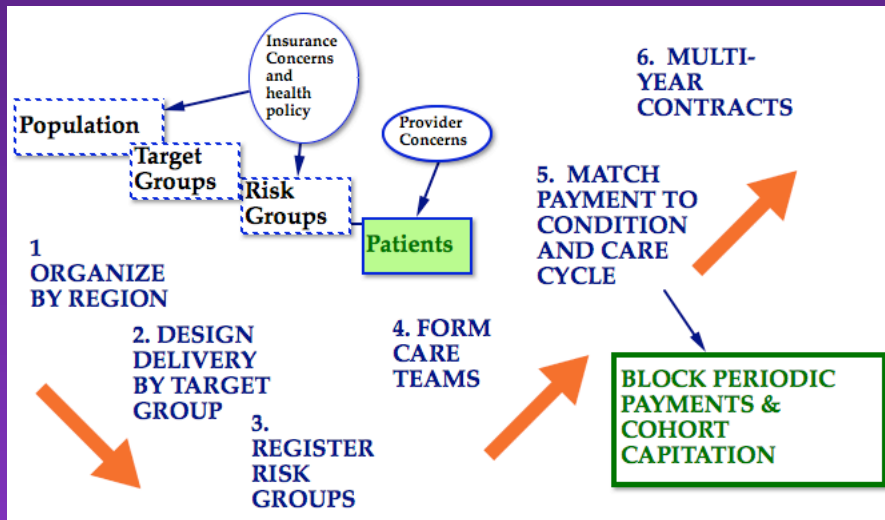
Insurance Concerns and health policy

Population

Target Groups

Risk Groups

Provider Concerns

Patients

6. MULTI-YEAR CONTRACTS

5. MATCH PAYMENT TO CONDITION AND CARE CYCLE

1 ORGANIZE BY REGION

2. DESIGN DELIVERY BY TARGET GROUP

3. REGISTER RISK GROUPS

4. FORM CARE TEAMS

BLOCK PERIODIC PAYMENTS & COHORT CAPITATION